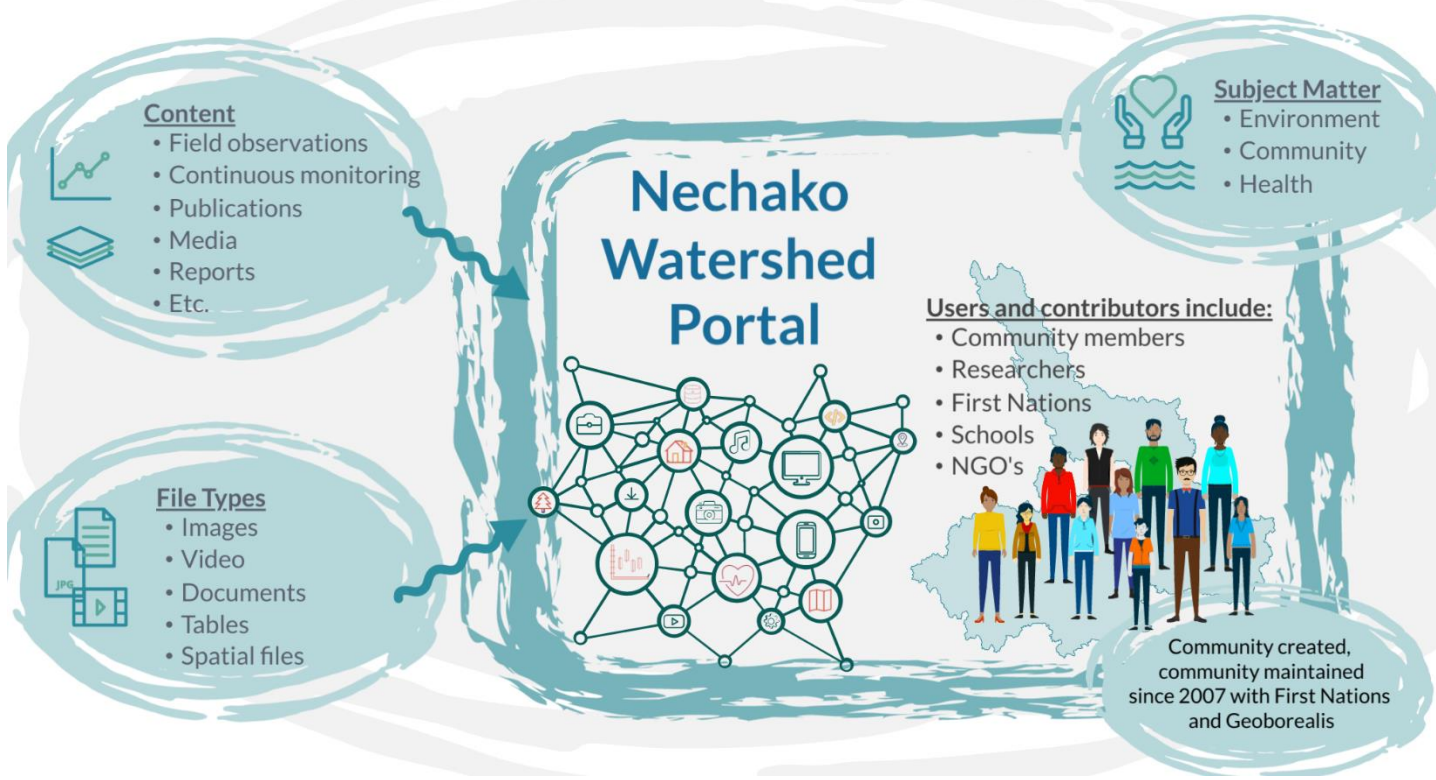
Content
• Field observations
• Continuous monitoring
• Publications
• Media
• Reports
• Etc.

Nechako Watershed Portal

Subject Matter
• Environment
• Community
• Health

Users and contributors include:
• Community members
• Researchers
• First Nations
• Schools
• NGO's

File Types
• Images
• Video
• Documents
• Tables
• Spatial files

JPG

Community created, community maintained since 2007 with First Nations and Geoborealis